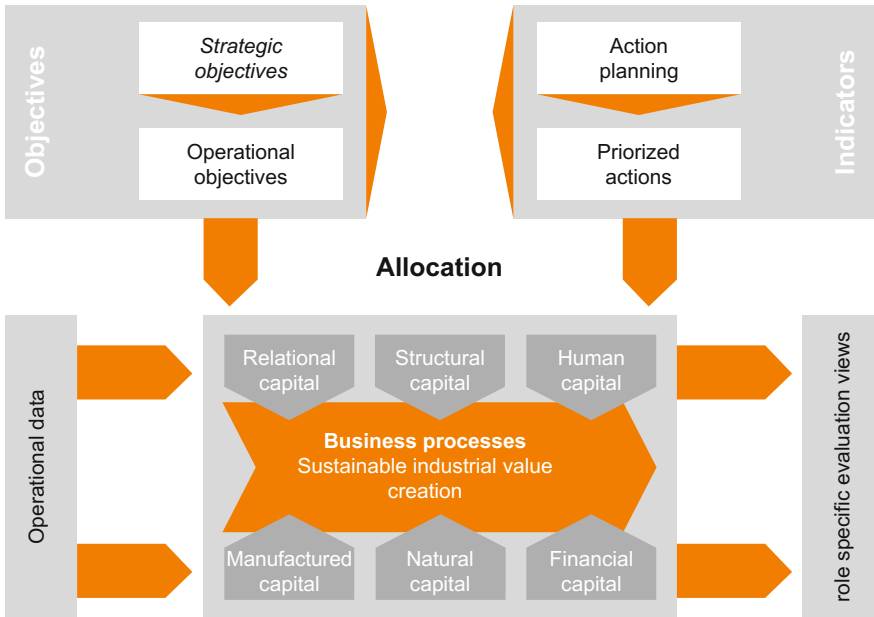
Objectives

Strategic objectives

Operational objectives

Action planning

Priorized actions

Indicators

Allocation

Operational data

Relational capital

Structural capital

Human capital

**Business processes**
Sustainable industrial value creation

Manufactured capital

Natural capital

Financial capital

role specific evaluation views